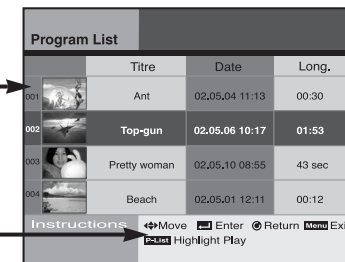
Program List

| | | Titre | Date | Long. |
|---|---|---|---|---|
| 001 | | Ant | 02.05.04 11:13 | 00:30 |
| 002 | | Top-gun | 02.05.06 10:17 | 01:53 |
| 003 | | Pretty woman | 02.05.10 08:55 | 43 sec |
| 004 | | Beach | 02.05.01 12:11 | 00:12 |

Instructions ◆Move Enter Return Menu Exi
P-List Highlight Play